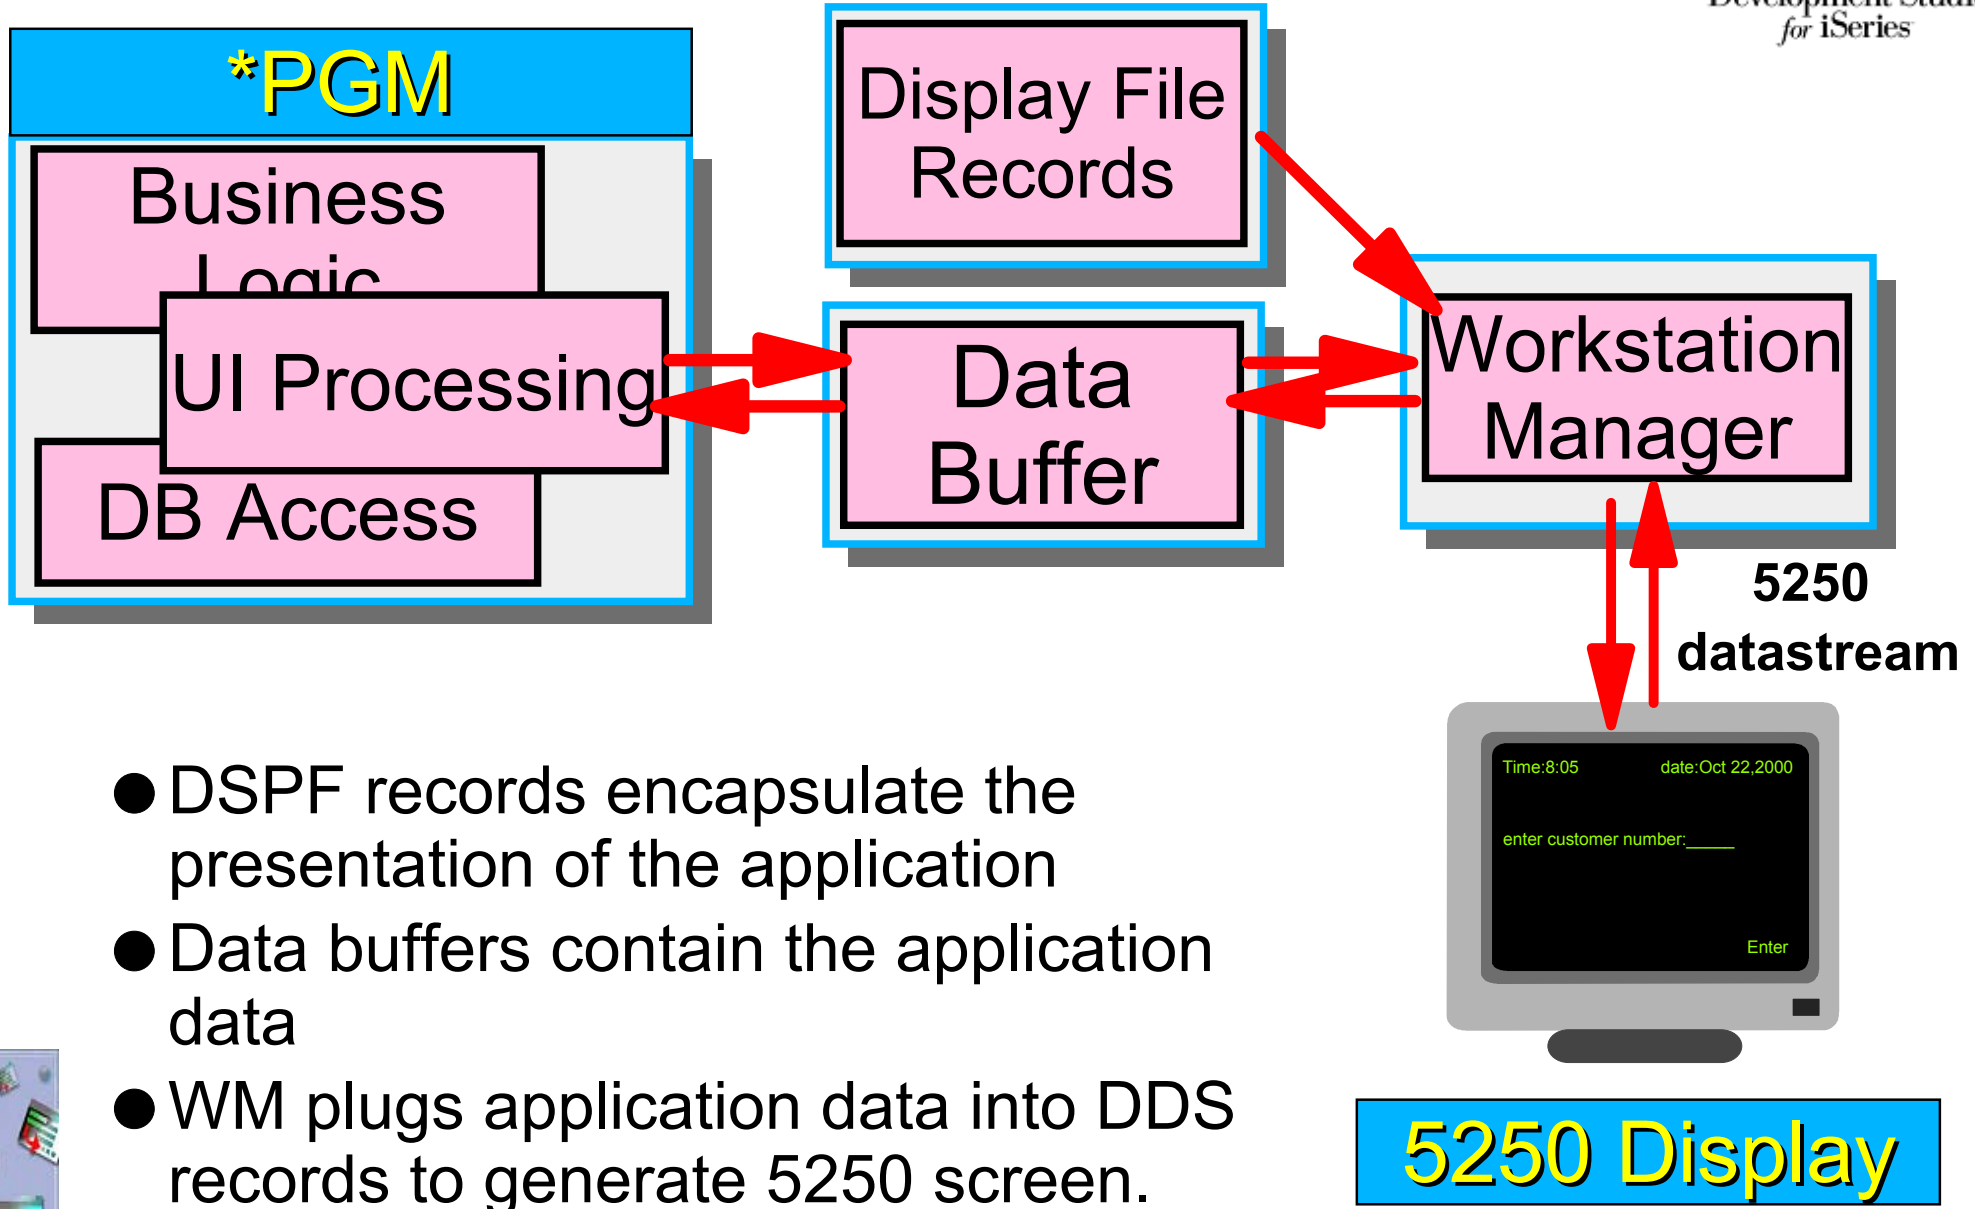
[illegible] for iSeries

*PGM

Business Logic

UI Processing

DB Access

Display File Records

Data Buffer

Workstation Manager

5250 datastream

Time:8:05 date:Oct 22,2000

enter customer number:_____

Enter

5250 Display

● DSPF records encapsulate the presentation of the application

● Data buffers contain the application data

● WM plugs application data into DDS records to generate 5250 screen.